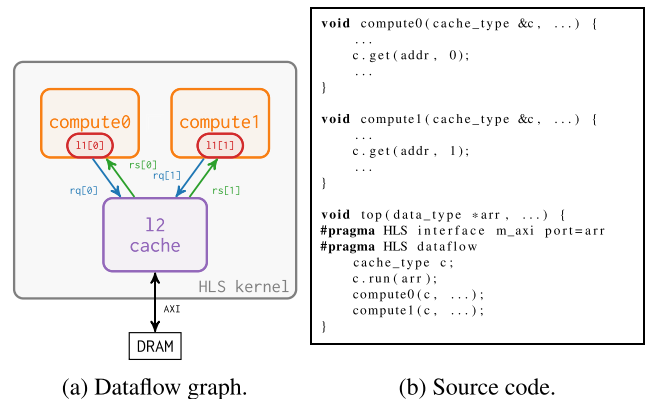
compute0

l1[0]

compute1

l1[1]

rs[0]

rq[0]

rq[1]

rs[1]

l2
cache

HLS kernel

AXI

DRAM

(a) Dataflow graph.

void compute0(cache_type &c, ...) {
    ...
    c.get(addr, 0);
    ...
}

void compute1(cache_type &c, ...) {
    ...
    c.get(addr, 1);
    ...
}

void top(data_type *arr, ...) {
#pragma HLS interface m_axi port=arr
#pragma HLS dataflow
    cache_type c;
    c.run(arr);
    compute0(c, ...);
    compute1(c, ...);
}

(b) Source code.